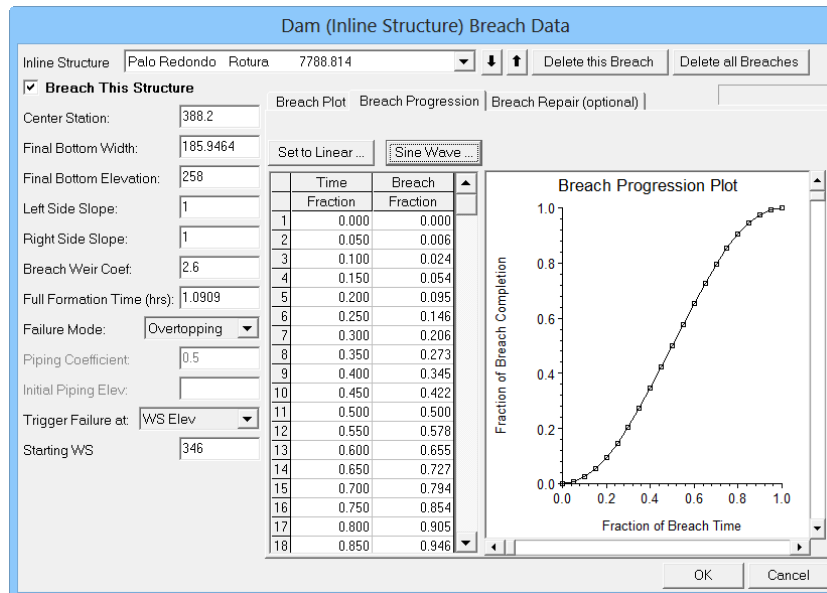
Dam (Inline Structure) Breach Data

Inline Structure Palo Redondo Rotura 7788.814

Delete this Breach | Delete all Breaches

☑ Breach This Structure

Center Station: 388.2
Final Bottom Width: 185.9464
Final Bottom Elevation: 258
Left Side Slope: 1
Right Side Slope: 1
Breach Weir Coef: 2.6
Full Formation Time (hrs): 1.0909
Failure Mode: Overtopping
Piping Coefficient: 0.5
Initial Piping Elev:
Trigger Failure at: WS Elev
Starting WS 346

Breach Plot | Breach Progression | Breach Repair (optional)

Set to Linear ... | Sine Wave ...

| | Time Fraction | Breach Fraction |
|---|---|---|
| 1 | 0.000 | 0.000 |
| 2 | 0.050 | 0.006 |
| 3 | 0.100 | 0.024 |
| 4 | 0.150 | 0.054 |
| 5 | 0.200 | 0.095 |
| 6 | 0.250 | 0.146 |
| 7 | 0.300 | 0.206 |
| 8 | 0.350 | 0.273 |
| 9 | 0.400 | 0.345 |
| 10 | 0.450 | 0.422 |
| 11 | 0.500 | 0.500 |
| 12 | 0.550 | 0.578 |
| 13 | 0.600 | 0.655 |
| 14 | 0.650 | 0.727 |
| 15 | 0.700 | 0.794 |
| 16 | 0.750 | 0.854 |
| 17 | 0.800 | 0.905 |
| 18 | 0.850 | 0.946 |

Breach Progression Plot
Fraction of Breach Completion
1.0
0.8
0.6
0.4
0.2
0.0
0.0 0.2 0.4 0.6 0.8 1.0
Fraction of Breach Time

OK | Cancel